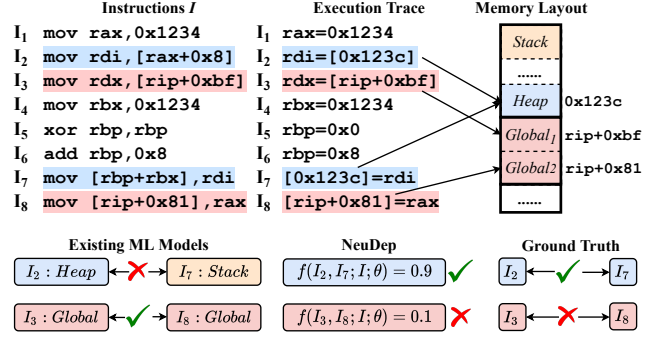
Instructions $I$

$I_1$ mov rax,0x1234
$I_2$ mov rdi,[rax+0x8]
$I_3$ mov rdx,[rip+0xbf]
$I_4$ mov rbx,0x1234
$I_5$ xor rbp,rbp
$I_6$ add rbp,0x8
$I_7$ mov [rbp+rbx],rdi
$I_8$ mov [rip+0x81],rax

Execution Trace

$I_1$ rax=0x1234
$I_2$ rdi=[0x123c]
$I_3$ rdx=[rip+0xbf]
$I_4$ rbx=0x1234
$I_5$ rbp=0x0
$I_6$ rbp=0x8
$I_7$ [0x123c]=rdi
$I_8$ [rip+0x81]=rax

Memory Layout

Stack
......
Heap 0x123c
Global$_1$ rip+0xbf
Global2 rip+0x81
......

Existing ML Models

$I_2: Heap$ $I_7: Stack$
$I_3: Global$ $I_8: Global$

NeuDep

$f(I_2, I_7; I; \theta) = 0.9$
$f(I_3, I_8; I; \theta) = 0.1$

Ground Truth

$I_2$ $I_7$
$I_3$ $I_8$